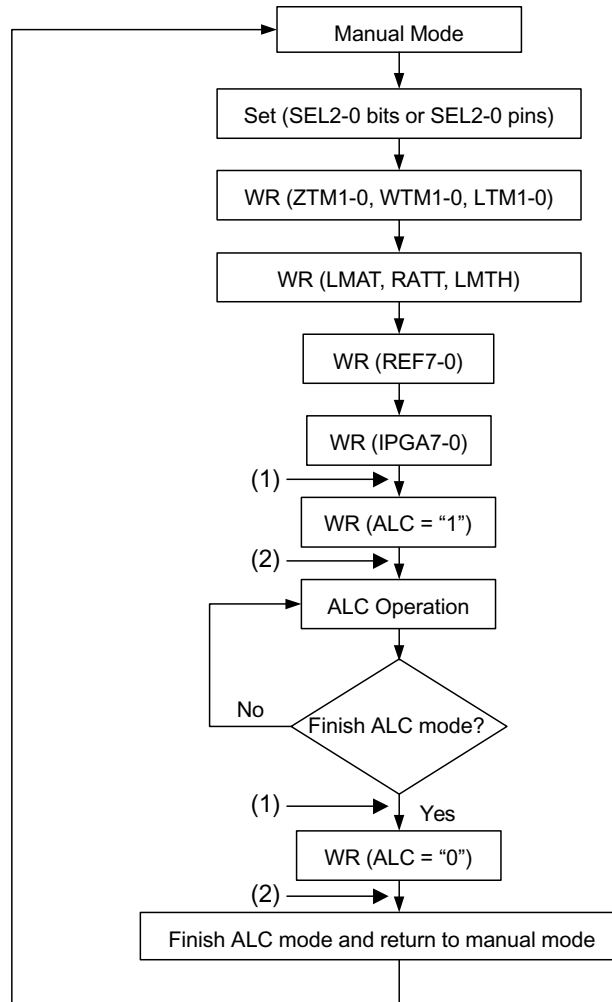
Manual Mode

Set (SEL2-0 bits or SEL2-0 pins)

WR (ZTM1-0, WTM1-0, LTM1-0)

WR (LMAT, RATT, LMTH)

WR (REF7-0)

WR (IPGA7-0)

(1)

WR (ALC = “1”)

(2)

ALC Operation

No

Finish ALC mode?

(1)

Yes

WR (ALC = “0”)

(2)

Finish ALC mode and return to manual mode